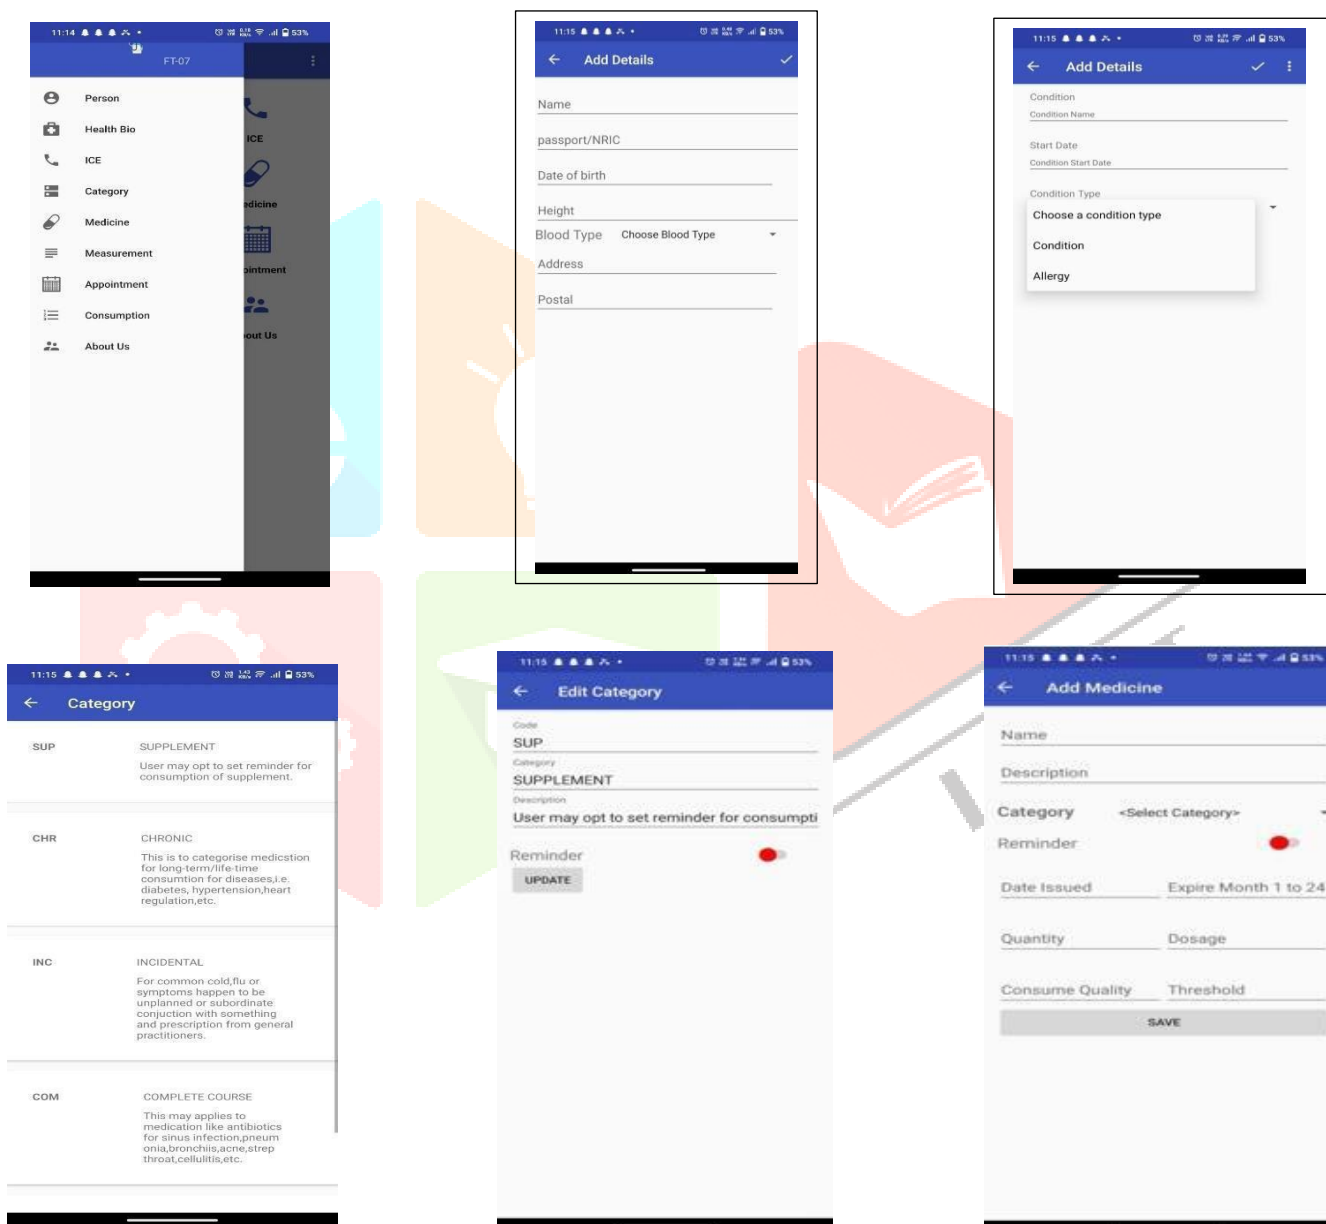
11:14 53%
FT-07
Person
Health Bio
ICE
Category
Medicine
Measurement
Appointment
Consumption
About Us
ICE
edicine
pintment
out Us

11:15 53%
Add Details
Name
passport/NRIC
Date of birth
Height
Blood Type Choose Blood Type
Address
Postal

11:15 53%
Add Details
Condition
Condition Name
Start Date
Condition Start Date
Condition Type
Choose a condition type
Condition
Allergy

11:15 53%
Category
SUP SUPPLEMENT
User may opt to set reminder for consumption of supplement.
CHR CHRONIC
This is to categorise medicstion for long-term/life-time consumption for diseases,i.e. diabetes, hypertension,heart regulation,etc.
INC INCIDENTAL
For common cold,flu or symptoms happen to be unplanned or subordinate conjuction with something and prescription from general practitioners.
COM COMPLETE COURSE
This may applies to medication like antibiotics for sinus infection,pneumonia,bronchiis,acne,strep throat,cellulitis,etc.

11:15 53%
Edit Category
Code
SUP
Category
SUPPLEMENT
Description
User may opt to set reminder for consumpti
Reminder
UPDATE

11:15 53%
Add Medicine
Name
Description
Category <Select Category>
Reminder
Date Issued Expire Month 1 to 24
Quantity Dosage
Consume Quality Threshold
SAVE